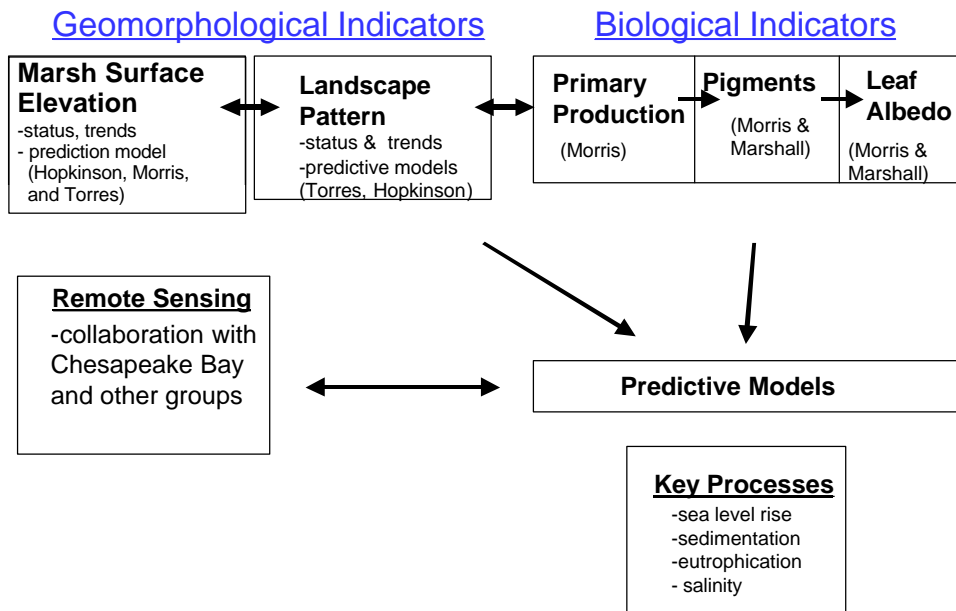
Geomorphological Indicators

Biological Indicators

Marsh Surface Elevation
-status, trends
- prediction model (Hopkinson, Morris, and Torres)

Landscape Pattern
-status & trends
-predictive models (Torres, Hopkinson)

Primary Production
(Morris)

Pigments
(Morris & Marshall)

Leaf Albedo
(Morris & Marshall)

Remote Sensing
-collaboration with Chesapeake Bay and other groups

Predictive Models

Key Processes
-sea level rise
-sedimentation
-eutrophication
- salinity